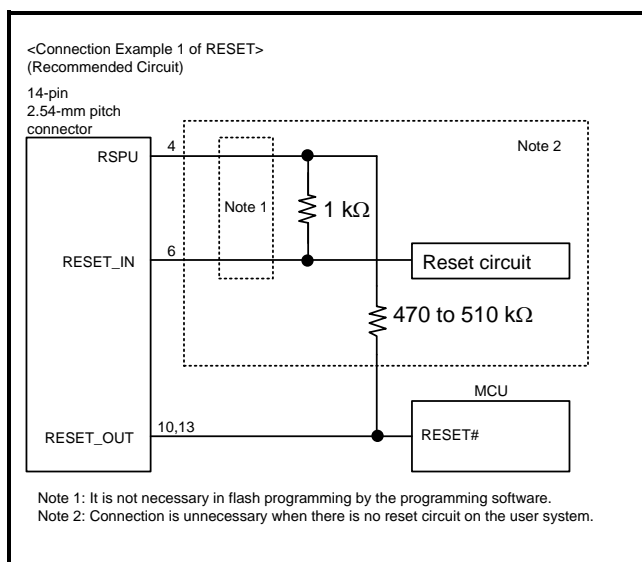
<Connection Example 1 of RESET>
(Recommended Circuit)

14-pin
2.54-mm pitch
connector

RSPU

4

Note 2

Note 1

1 kΩ

RESET_IN

6

Reset circuit

470 to 510 kΩ

MCU

RESET_OUT

10,13

RESET#

Note 1: It is not necessary in flash programming by the programming software.
Note 2: Connection is unnecessary when there is no reset circuit on the user system.